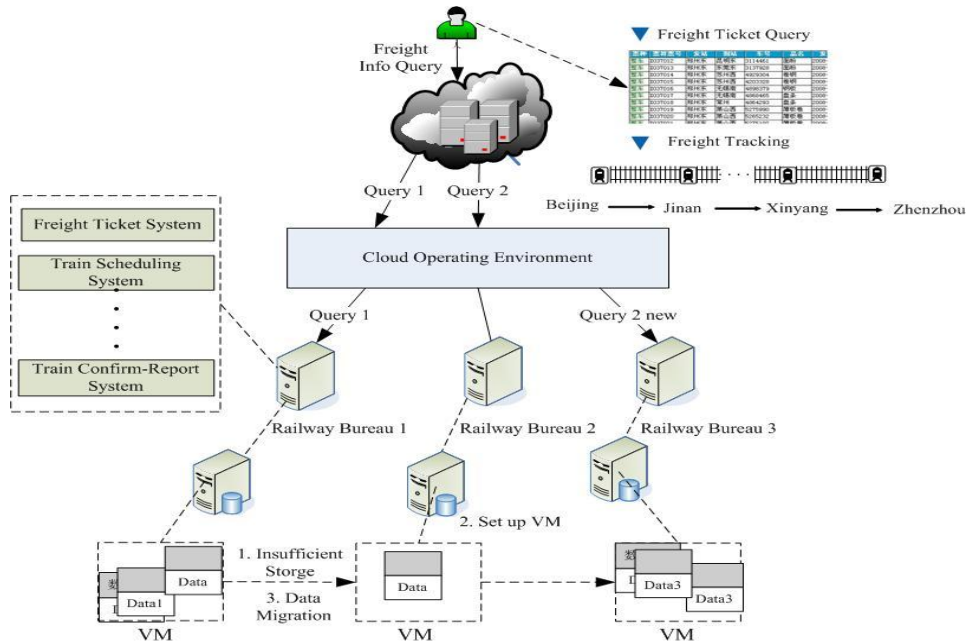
Freight Info Query

Freight Ticket Query

Freight Tracking

Beijing → Jinan → Xinyang → Zhenzhou

Query 1

Query 2

Cloud Operating Environment

Freight Ticket System

Train Scheduling System

Train Confirm-Report System

Query 1

Query 2 new

Railway Bureau 1

Railway Bureau 2

Railway Bureau 3

2. Set up VM

1. Insufficient Storge

3. Data Migration

Data

Data1

Data

Data3

Data3

VM

VM

VM